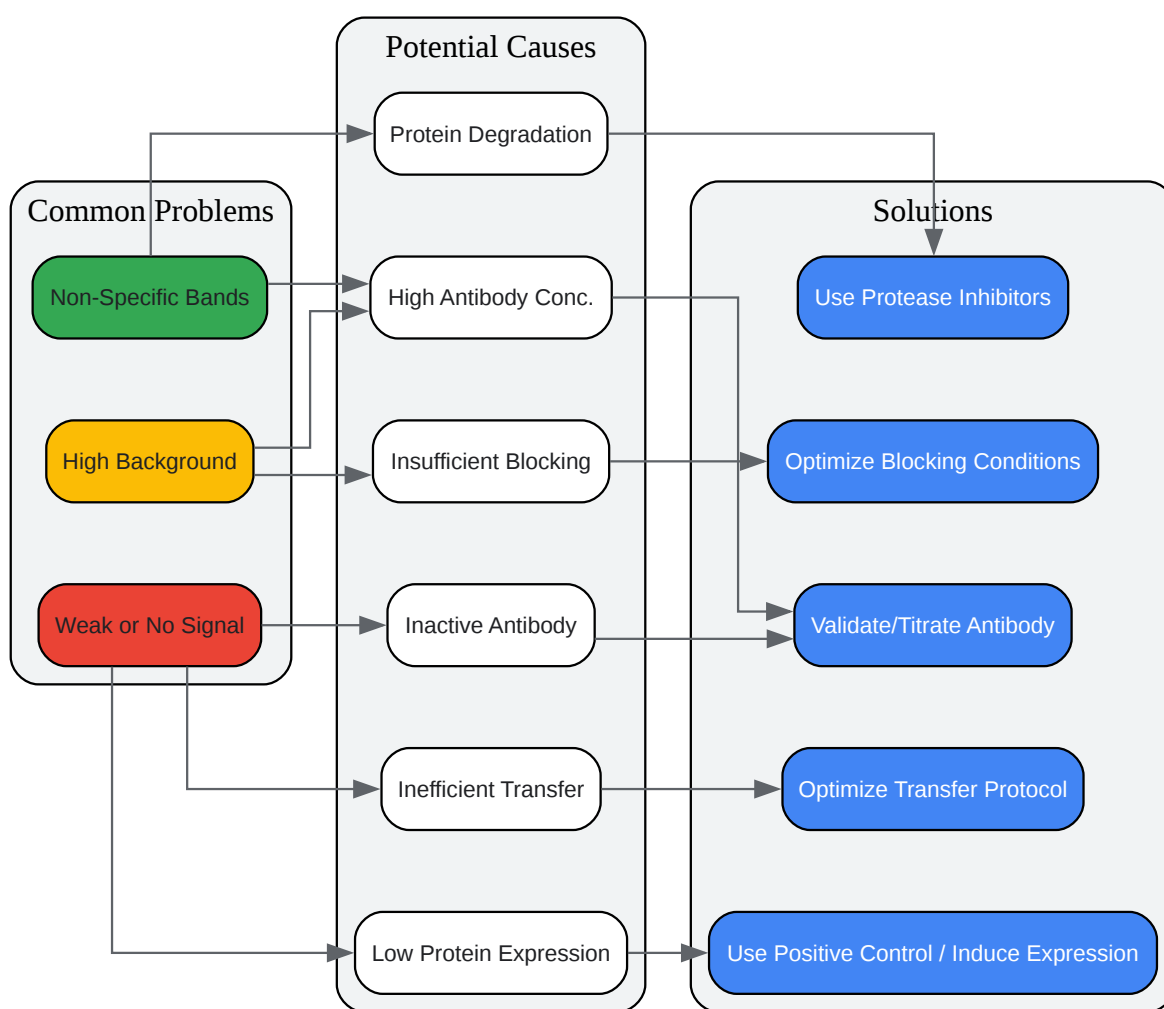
Common Problems

Non-Specific Bands

High Background

Weak or No Signal

Potential Causes

Protein Degradation

High Antibody Conc.

Insufficient Blocking

Inactive Antibody

Inefficient Transfer

Low Protein Expression

Solutions

Use Protease Inhibitors

Optimize Blocking Conditions

Validate/Titrate Antibody

Optimize Transfer Protocol

Use Positive Control / Induce Expression